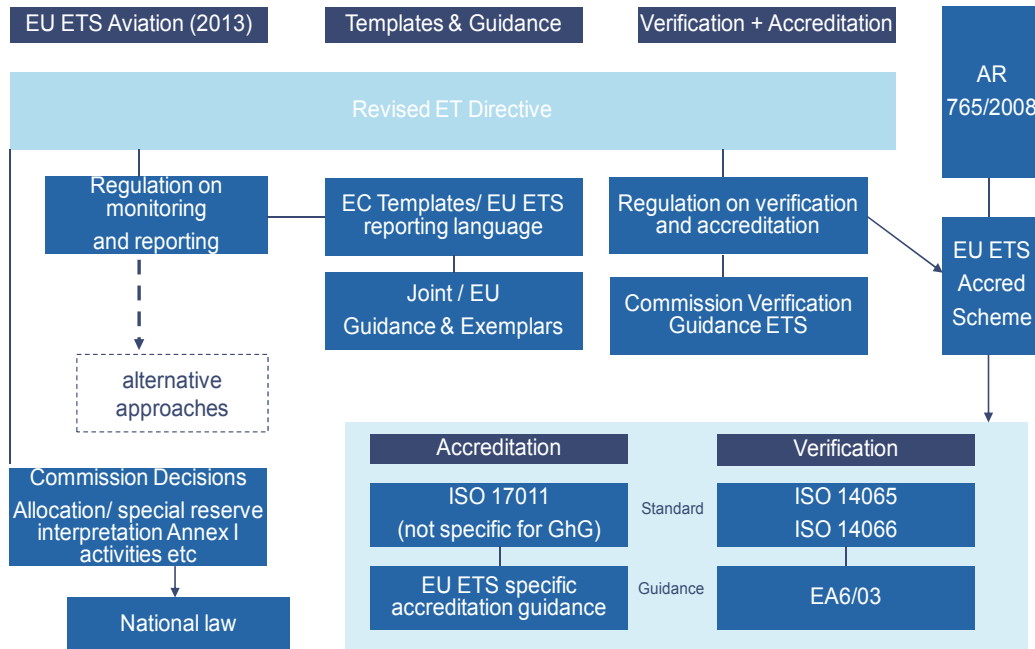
EU ETS Aviation (2013)

Templates & Guidance

Verification + Accreditation

AR 765/2008

Revised ET Directive

Regulation on monitoring and reporting

EC Templates/ EU ETS reporting language

Regulation on verification and accreditation

EU ETS Accred Scheme

Joint / EU Guidance & Exemplars

Commission Verification Guidance ETS

alternative approaches

Commission Decisions Allocation/ special reserve interpretation Annex I activities etc

National law

Accreditation

Verification

ISO 17011 (not specific for GhG)

Standard

ISO 14065 ISO 14066

EU ETS specific accreditation guidance

Guidance

EA6/03